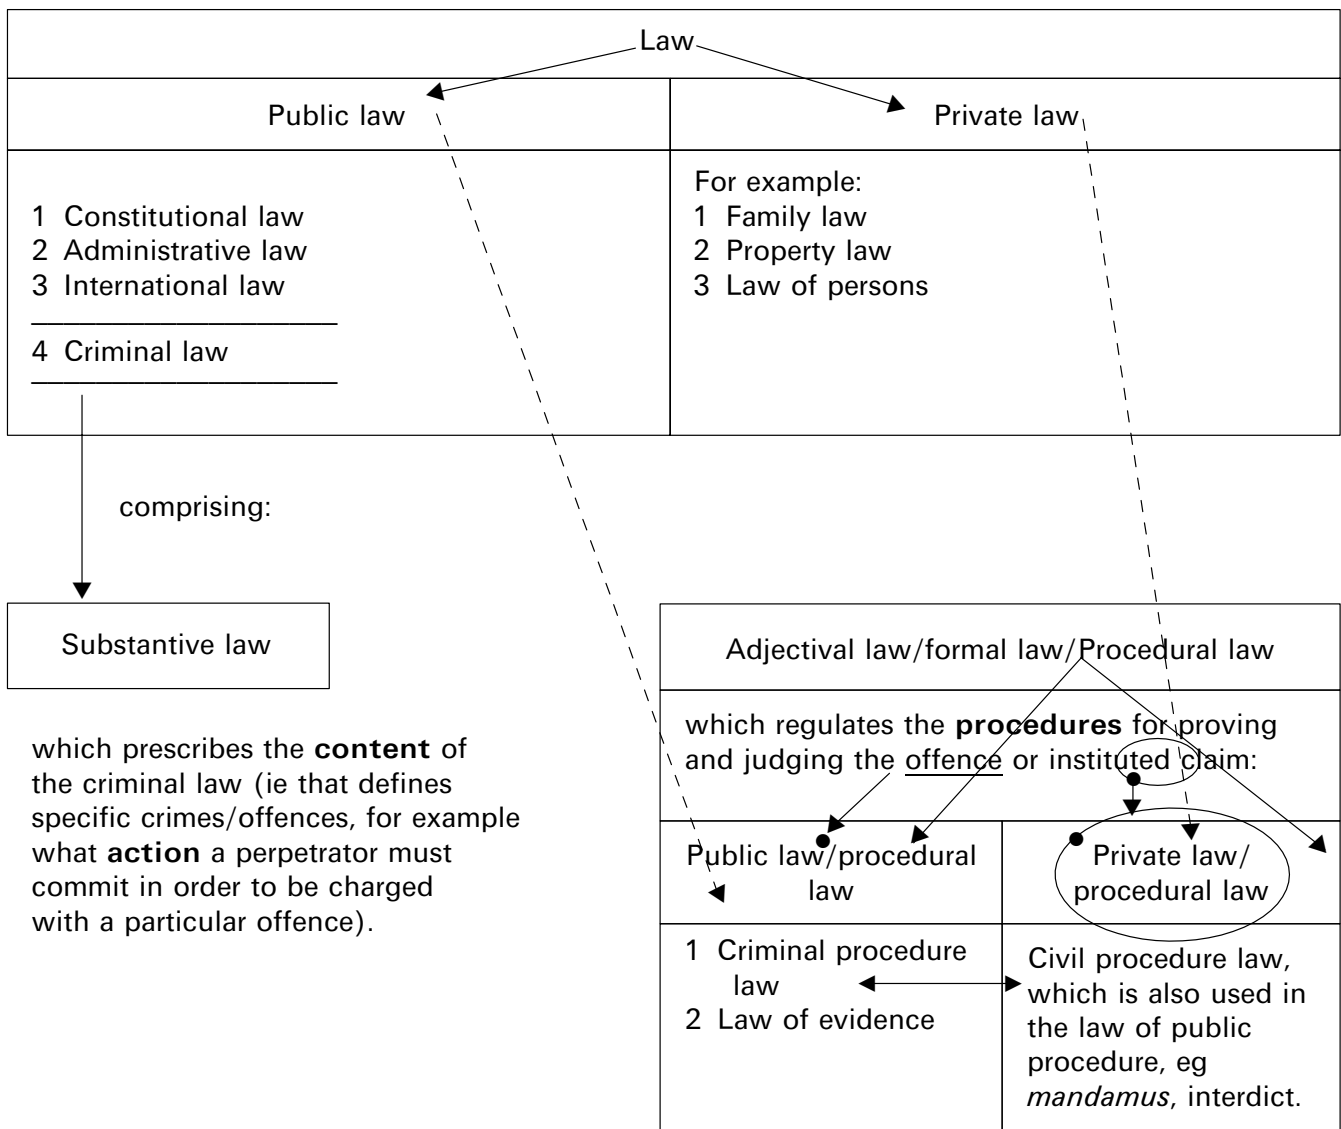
Law

| Public law | Private law |
|---|---|
| 1 Constitutional law<br>2 Administrative law<br>3 International law<br>4 Criminal law | For example:<br>1 Family law<br>2 Property law<br>3 Law of persons |

comprising:

Substantive law

which prescribes the **content** of the criminal law (ie that defines specific crimes/offences, for example what **action** a perpetrator must commit in order to be charged with a particular offence).

Adjectival law/formal law/Procedural law

which regulates the **procedures** for proving and judging the offence or instituted claim:

| Public law/procedural law | Private law/ procedural law |
|---|---|
| 1 Criminal procedure law<br>2 Law of evidence | Civil procedure law, which is also used in the law of public procedure, eg *mandamus*, interdict. |